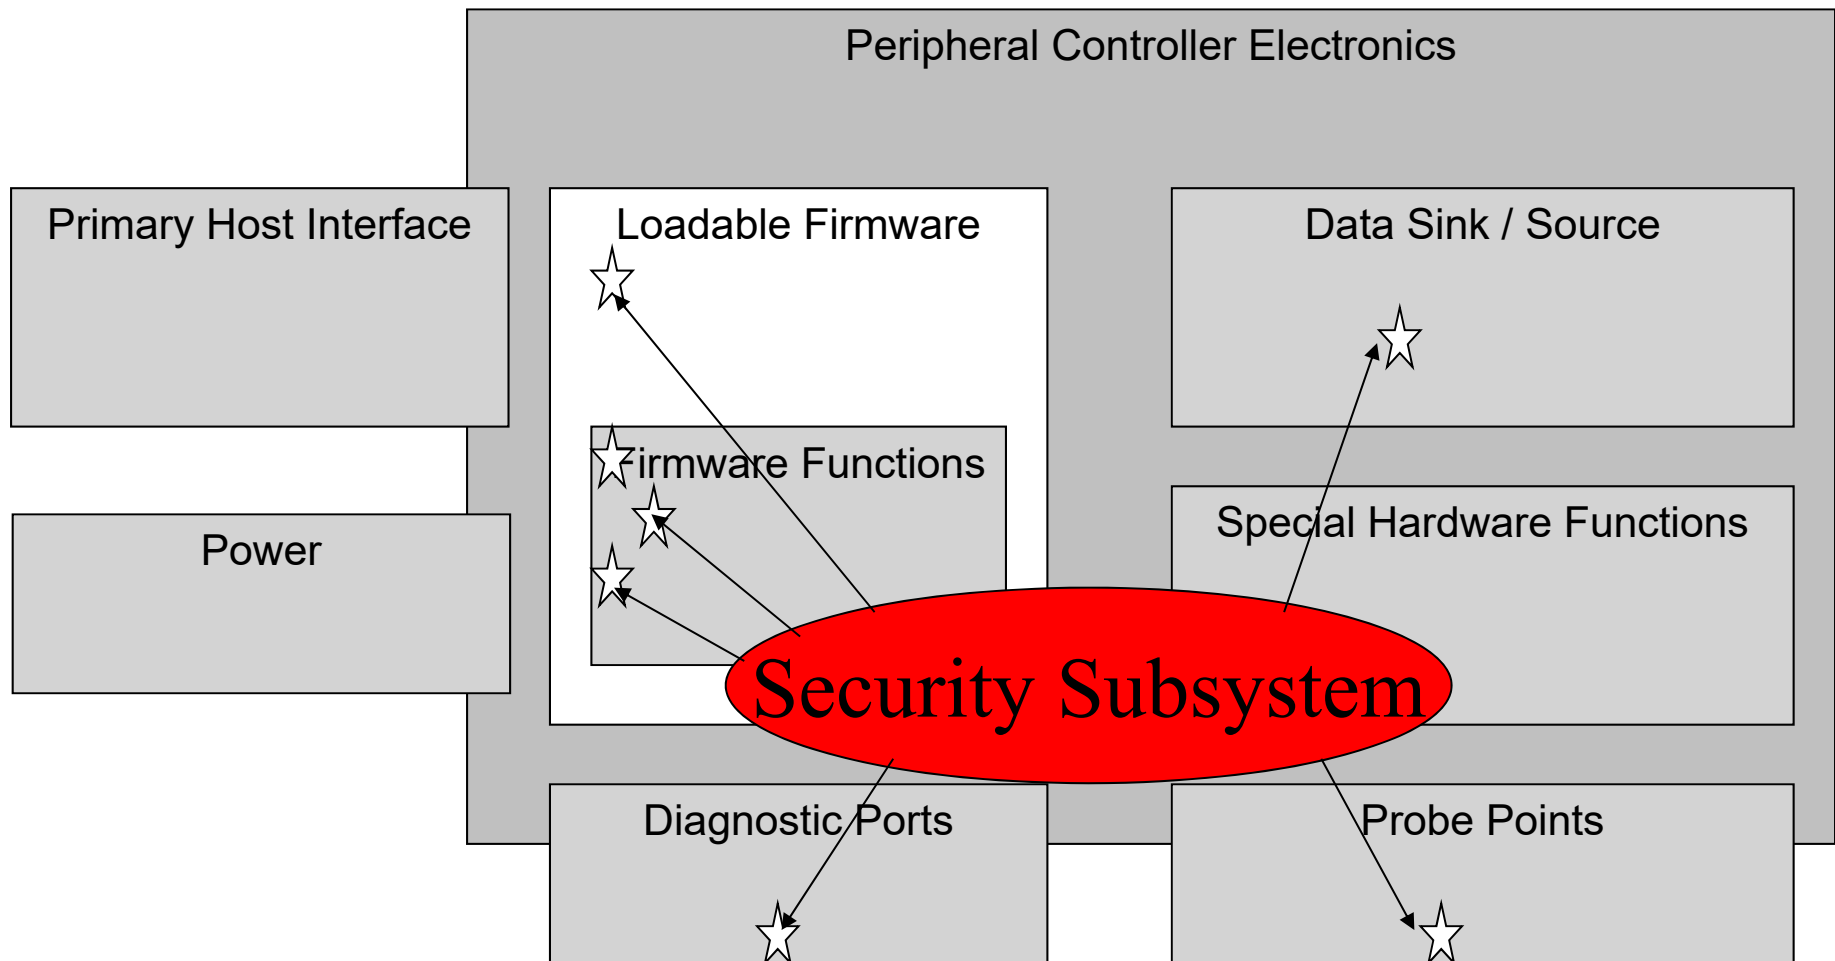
Peripheral Controller Electronics

Primary Host Interface

Loadable Firmware

Data Sink / Source

Firmware Functions

Special Hardware Functions

Power

Security Subsystem

Diagnostic Ports

Probe Points